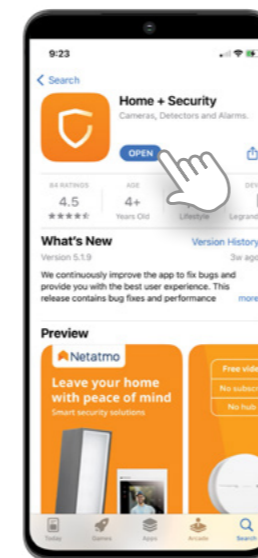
9:23

Search

Home + Security
Cameras, Detectors and Alarms.

OPEN

84 RATINGS
4.5
★★★★☆

AGE
4+
Years Old

Lifestyle

DEV
Legrand

What's New
Version History
Version 5.1.9
3w ago

We continuously improve the app to fix bugs and provide you with the best user experience. This release contains bug fixes and performance
more

Preview

Netatmo
Leave your home with peace of mind
Smart security solutions

Free vide
No subscr
No hub

Today Games Apps Arcade Search